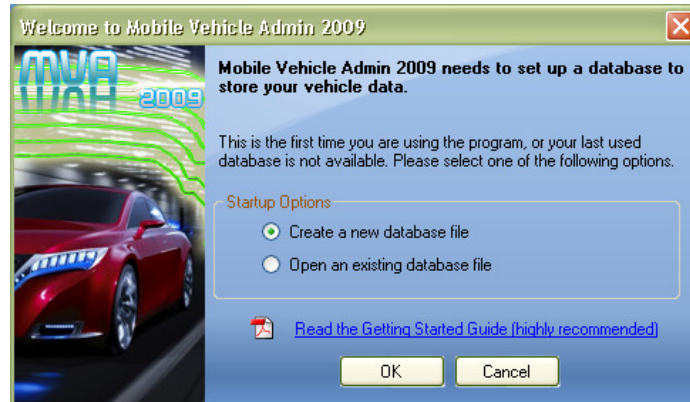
Welcome to Mobile Vehicle Admin 2009

MVA 2009

Mobile Vehicle Admin 2009 needs to set up a database to store your vehicle data.

This is the first time you are using the program, or your last used database is not available. Please select one of the following options.

Startup Options

Create a new database file

Open an existing database file

Read the Getting Started Guide (highly recommended)

OK

Cancel